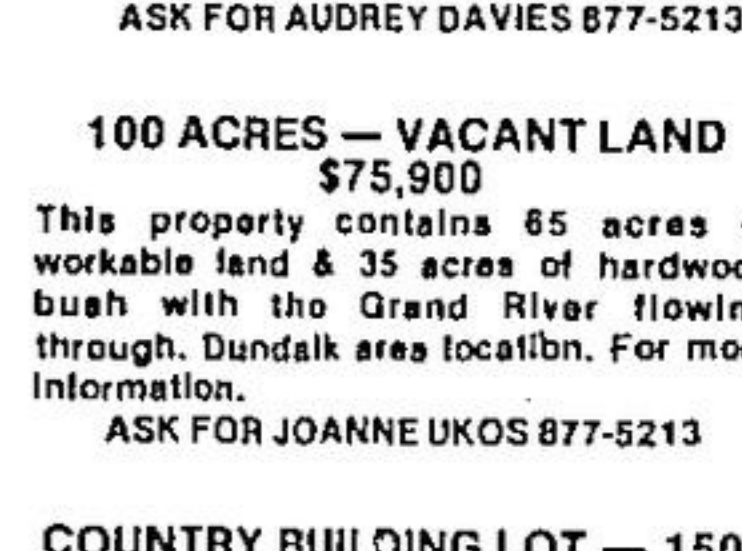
ASK FOR AUDREY DAVIES 877-5213

100 ACRES — VACANT LAND
$75,900

This property contains 65 acres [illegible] workable land & 35 acres of hardwoo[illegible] bush with the Grand River flowin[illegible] through. Dundalk area location. For mo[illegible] information.

ASK FOR JOANNE UKOS 877-5213

COUNTRY BUILDING LOT — 150